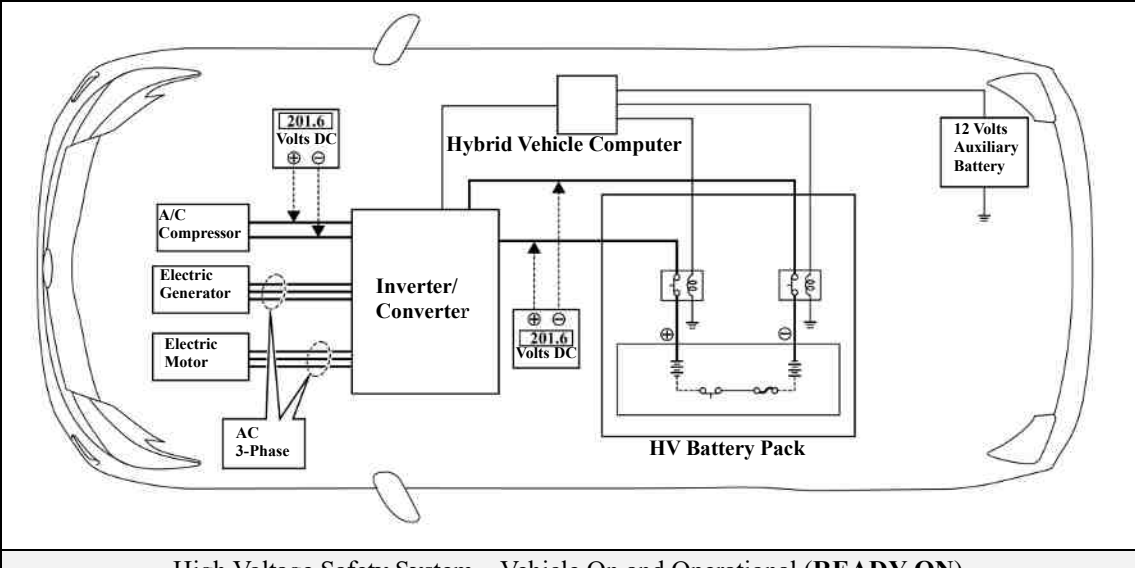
201.6
Volts DC
⊕ ⊖

Hybrid Vehicle Computer

12 Volts Auxiliary Battery

A/C Compressor

Electric Generator

Electric Motor

Inverter/ Converter

⊕ ⊖
201.6
Volts DC

⊕ ⊖

AC 3-Phase

HV Battery Pack

High Voltage Safety System – Vehicle On and Operational (**READY ON**)